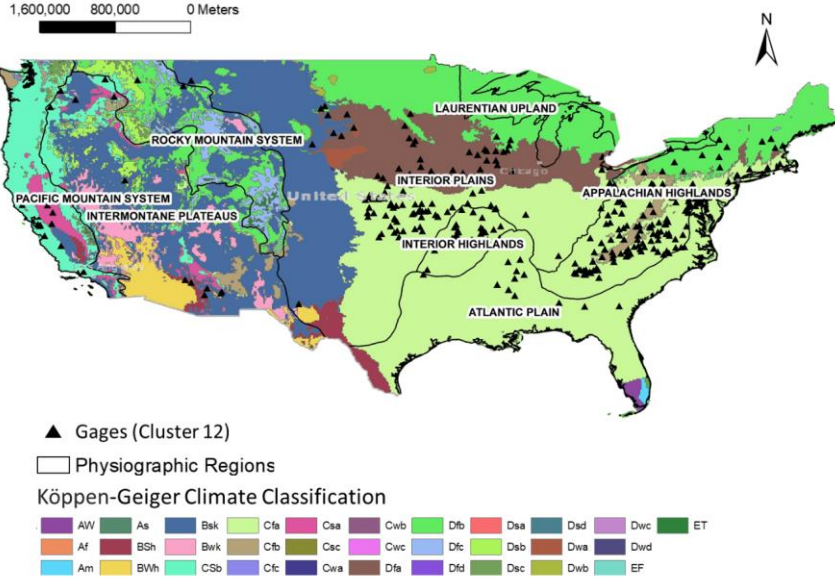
1,600,000 800,000 0 Meters

N

LAURENTIAN UPLAND
ROCKY MOUNTAIN SYSTEM
INTERIOR PLAINS
APPALACHIAN HIGHLANDS
PACIFIC MOUNTAIN SYSTEM
INTERMONTANE PLATEAUS
INTERIOR HIGHLANDS
ATLANTIC PLAIN

Gages (Cluster 12)
Physiographic Regions
Köppen-Geiger Climate Classification

AW As Bsk Cfa Csa Cwb Dfb Dsa Dsd Dwc ET
Af BSh Bwk Cfb Csc Cwc Dfc Dsb Dwa Dwd
Am BWh CSb Cfc Cwa Dfa Dfd Dsc Dwb EF